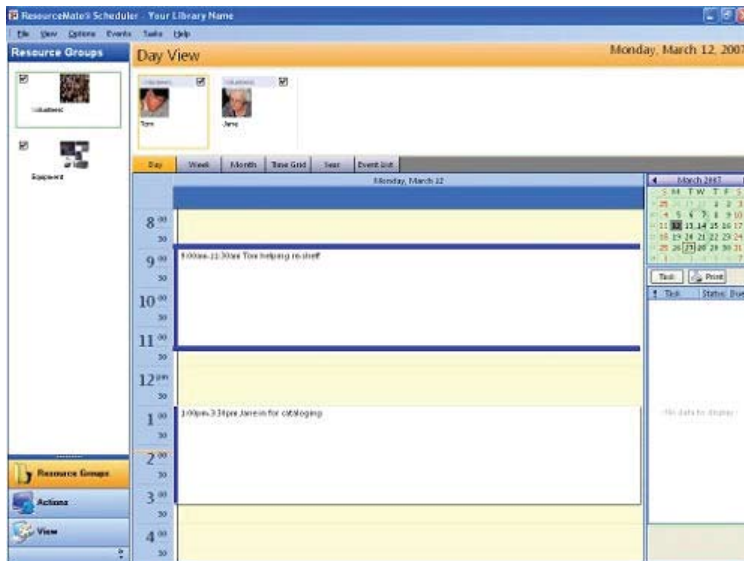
ResourceMate® Scheduler - Your Library Name

File View Options Events Tasks Help

Resource Groups

Volunteers

Equipment

Day View

Monday, March 12, 2007

Volunteers

Tom

Volunteers

Jane

Day | Week | Month | Time Grid | Year | Event List

Monday, March 12

8 00
30
9 00
30
10 00
30
11 00
30
12 pm
30
1 00
30
2 00
30
3 00
30
4 00
30

9:00am-11:30am Tom helping re-shelf

1:00pm-3:30pm Jane in for cataloging

March 2007

S M T W T F S

| | | | | | | |
|---|---|---|---|---|---|---|
| 25 | 26 | 27 | 28 | 1 | 2 | 3 |
| 4 | 5 | 6 | 7 | 8 | 9 | 10 |
| 11 | 12 | 13 | 14 | 15 | 16 | 17 |
| 18 | 19 | 20 | 21 | 22 | 23 | 24 |
| 25 | 26 | 27 | 28 | 29 | 30 | 31 |
| 1 | 2 | 3 | 4 | 5 | 6 | 7 |

Task | Print

! Task | Status | Due

<No data to display>

Resource Groups

Actions

View